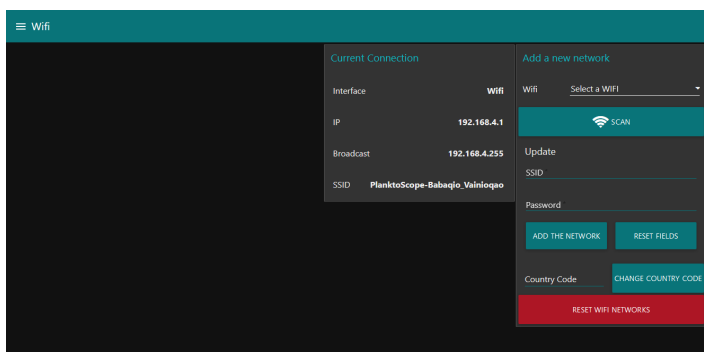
≡ Wifi

Current Connection

| Interface | Wifi |
|---|---|
| IP | 192.168.4.1 |
| Broadcast | 192.168.4.255 |
| SSID | PlanktoScope-Babaqio_Vainioqao |

Add a new network

Wifi Select a WIFI

SCAN

Update

SSID

Password

ADD THE NETWORK

RESET FIELDS

Country Code

CHANGE COUNTRY CODE

RESET WIFI NETWORKS